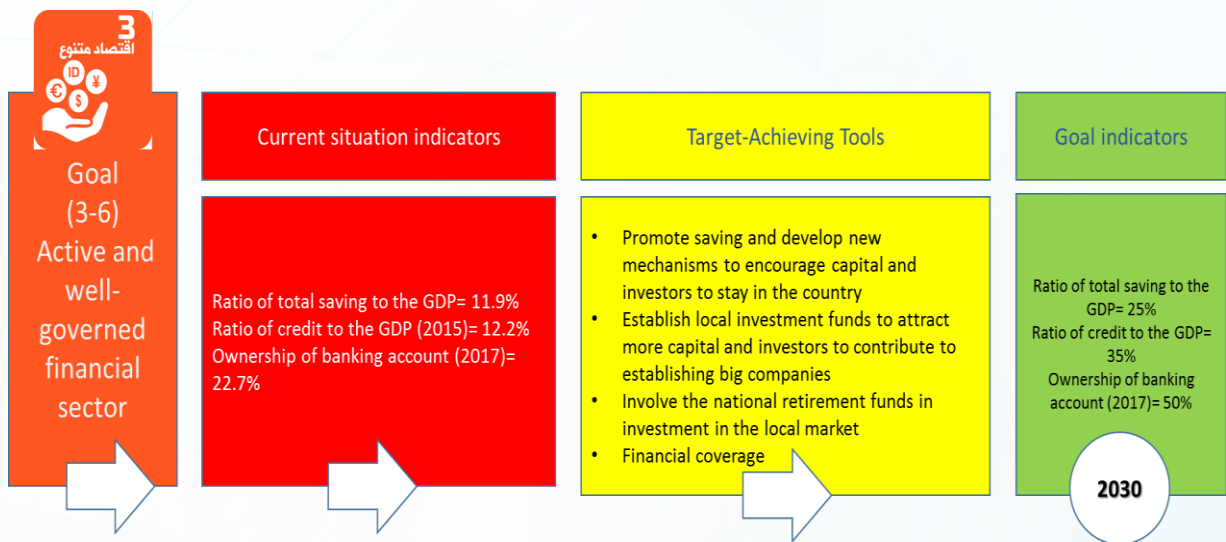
3
اقتصاد متنوع

ID ¥ € $

Goal
(3-6)
Active and well-governed financial sector

Current situation indicators

Ratio of total saving to the GDP= 11.9%
Ratio of credit to the GDP (2015)= 12.2%
Ownership of banking account (2017)= 22.7%

Target-Achieving Tools

- Promote saving and develop new mechanisms to encourage capital and investors to stay in the country
- Establish local investment funds to attract more capital and investors to contribute to establishing big companies
- Involve the national retirement funds in investment in the local market
- Financial coverage

Goal indicators

Ratio of total saving to the GDP= 25%
Ratio of credit to the GDP= 35%
Ownership of banking account (2017)= 50%

2030